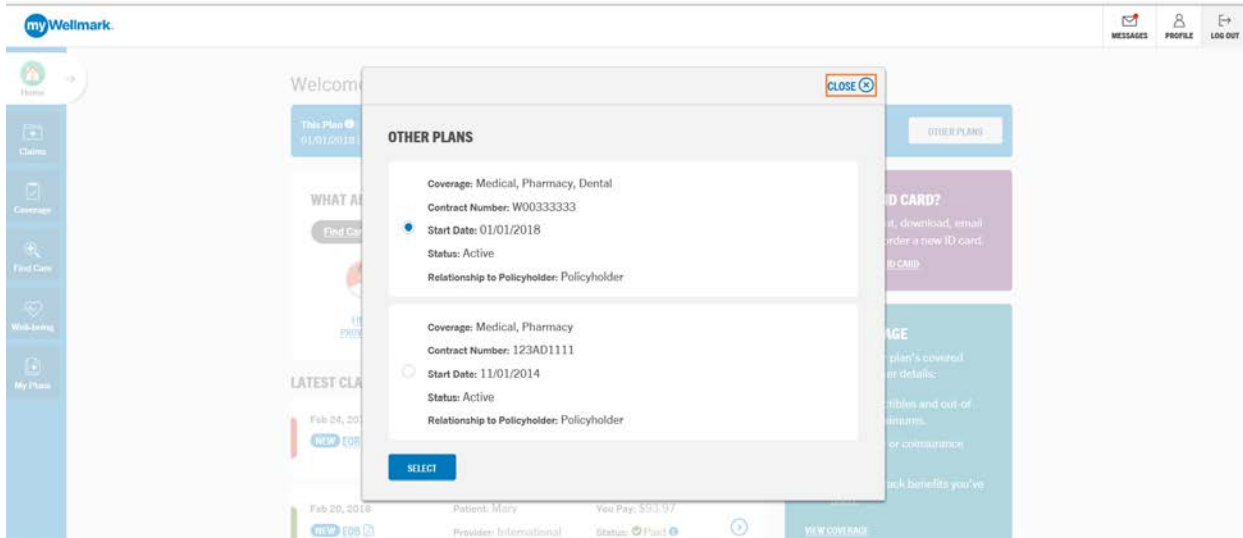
myWellmark.

MESSAGES PROFILE LOG OUT

Home

Claims

Coverage

Find Care

Well-being

My Plans

Welcom

This Plan
01/01/2018

OTHER PLANS

WHAT A

Find Ca

LATEST CLA

Feb 24, 20

NEW EOB

Feb 20, 2018
NEW EOB
Patient: Mary
Provider: International
You Pay: $93.97
Status: Paid

ID CARD?
t, download, email
order a new ID card.
ID CARD

AGE
plan's covered
er details:
tibles and out-of
imums.
or coinsurance
ack benefits you've
VIEW COVERAGE

CLOSE

OTHER PLANS

Coverage: Medical, Pharmacy, Dental
Contract Number: W00333333
Start Date: 01/01/2018
Status: Active
Relationship to Policyholder: Policyholder

Coverage: Medical, Pharmacy
Contract Number: 123AD1111
Start Date: 11/01/2014
Status: Active
Relationship to Policyholder: Policyholder

SELECT